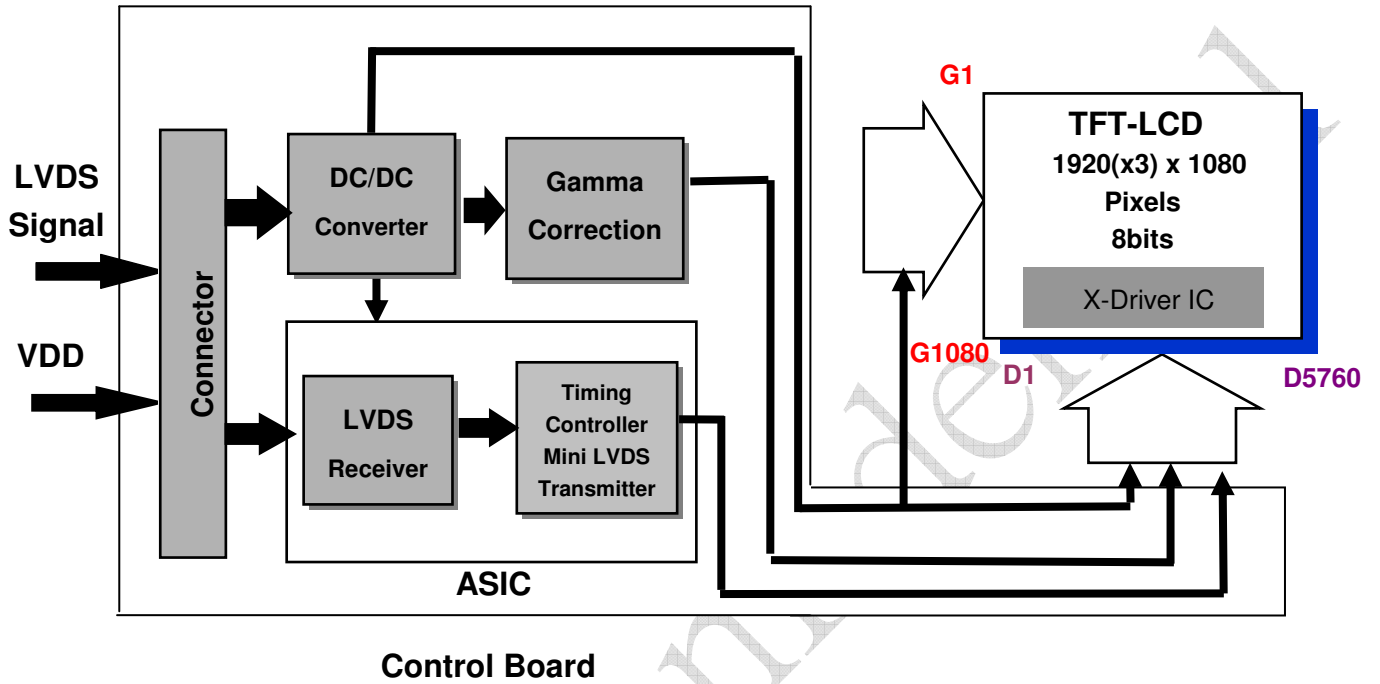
LVDS Signal

VDD

Connector

DC/DC Converter

Gamma Correction

LVDS Receiver

Timing Controller Mini LVDS Transmitter

ASIC

Control Board

G1

TFT-LCD
1920(x3) x 1080
Pixels
8bits

X-Driver IC

G1080

D1

D5760

Confidential